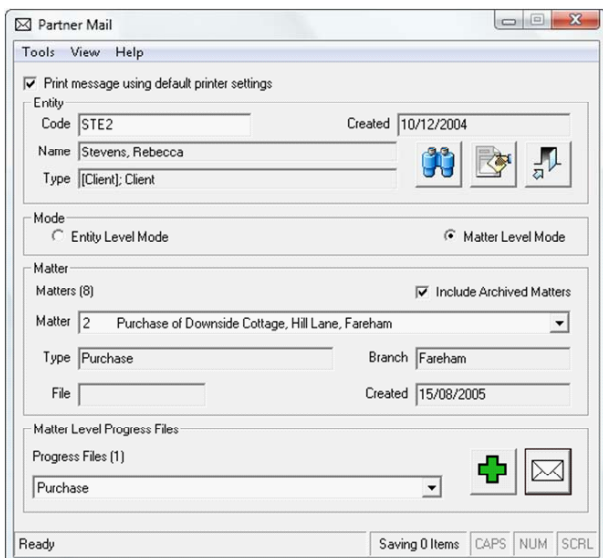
Partner Mail

Tools View Help

Print message using default printer settings

Entity

Code STE2

Created 10/12/2004

Name Stevens, Rebecca

Type [Client]; Client

Mode

Entity Level Mode

Matter Level Mode

Matter

Matters (8)

Include Archived Matters

Matter 2 Purchase of Downside Cottage, Hill Lane, Fareham

Type Purchase

Branch Fareham

File

Created 15/08/2005

Matter Level Progress Files

Progress Files (1)

Purchase

Ready

Saving 0 Items

CAPS

NUM

SCRL